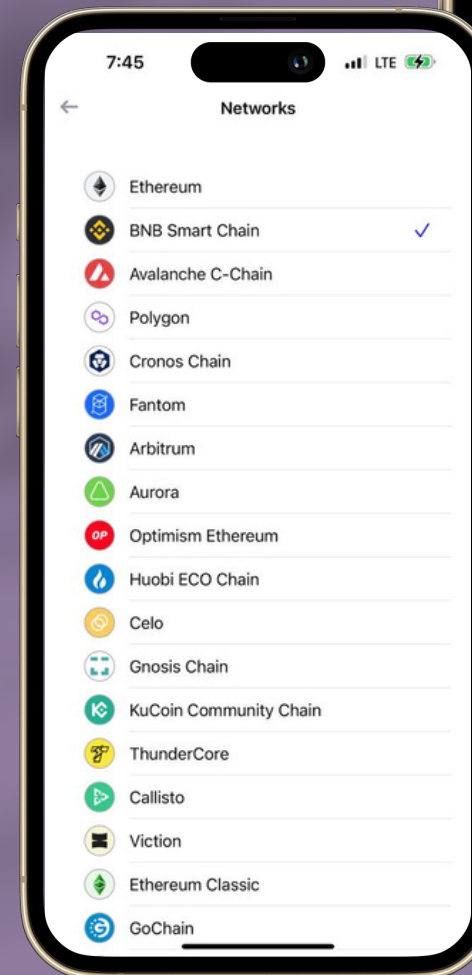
7:45 LTE

Networks

Ethereum
BNB Smart Chain
Avalanche C-Chain
Polygon
Cronos Chain
Fantom
Arbitrum
Aurora
OP Optimism Ethereum
Huobi ECO Chain
Celo
Gnosis Chain
KuCoin Community Chain
ThunderCore
Callisto
Viction
Ethereum Classic
GoChain